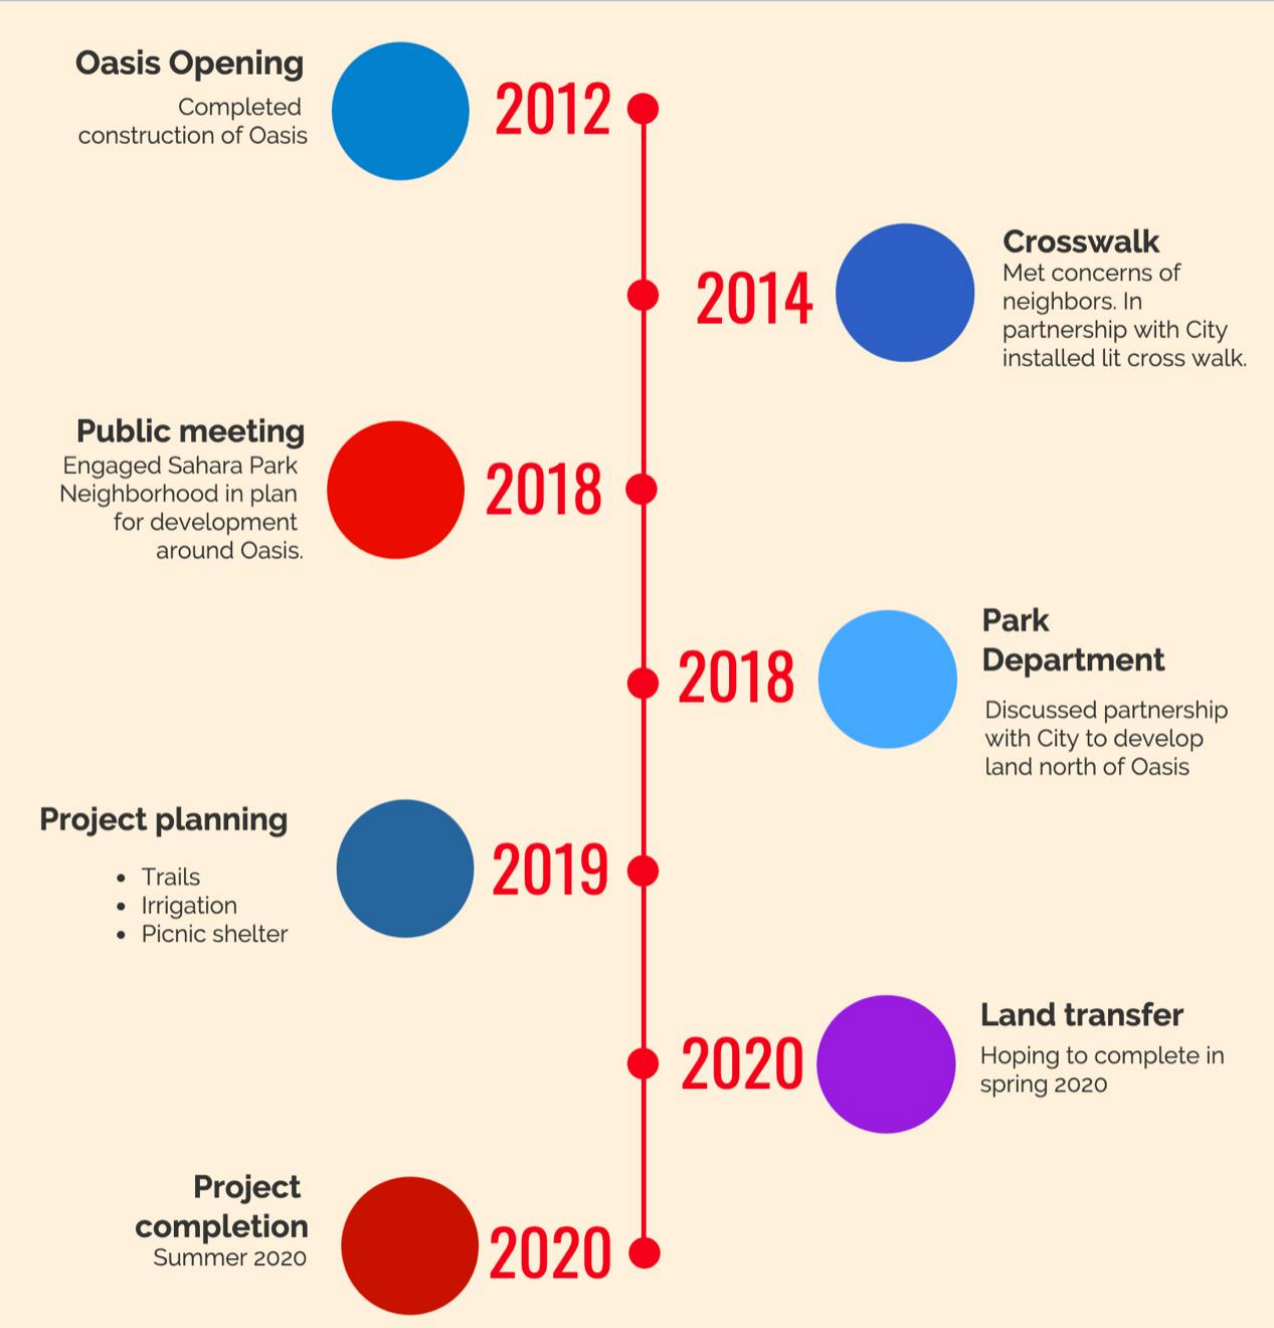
Oasis Opening
Completed construction of Oasis

2012

2014

Crosswalk
Met concerns of neighbors. In partnership with City installed lit cross walk.

Public meeting
Engaged Sahara Park Neighborhood in plan for development around Oasis.

2018

2018

Park Department

Discussed partnership with City to develop land north of Oasis

Project planning

- Trails
- Irrigation
- Picnic shelter

2019

2020

Land transfer
Hoping to complete in spring 2020

Project completion
Summer 2020

2020